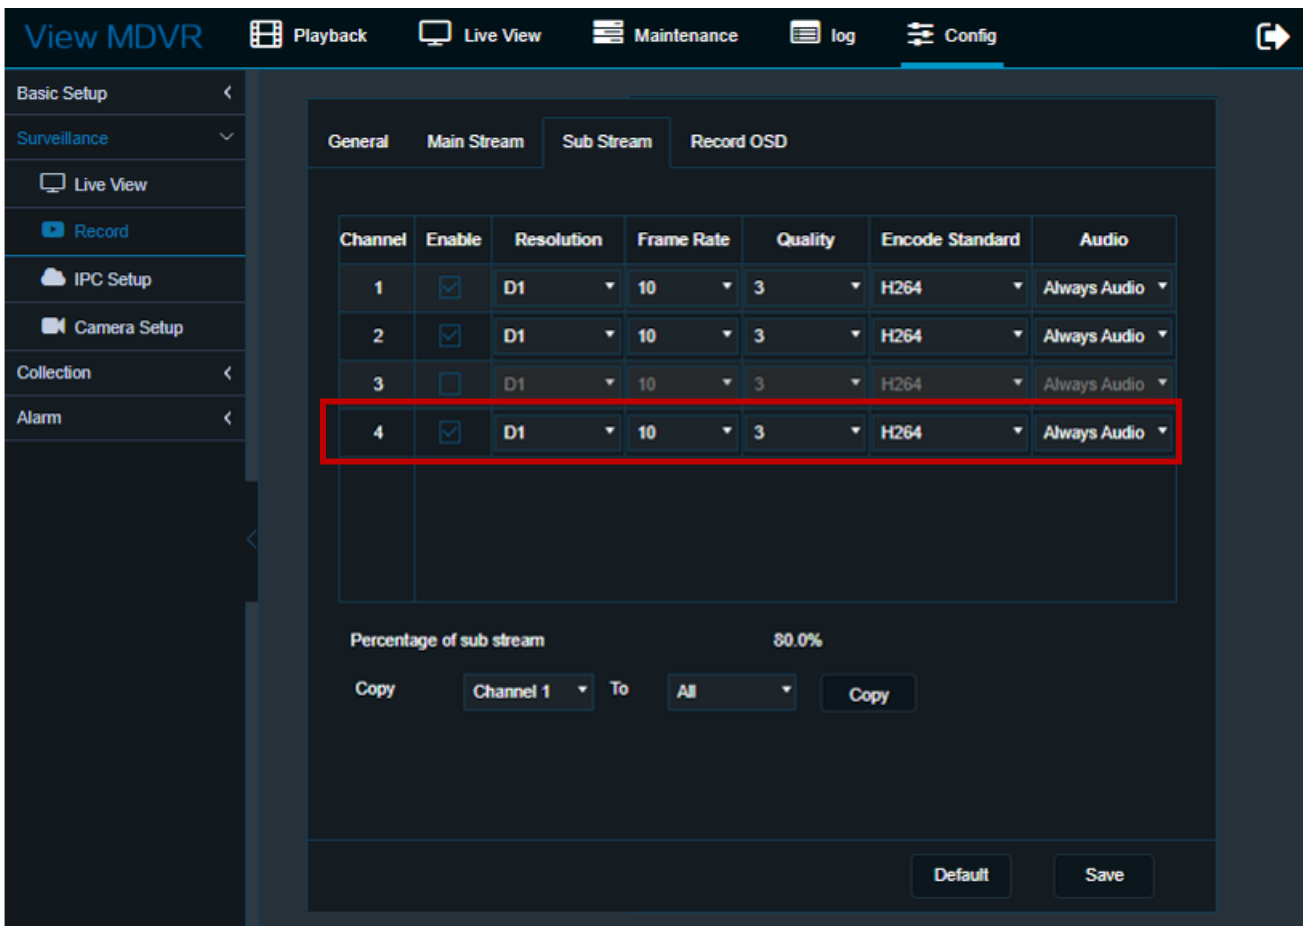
View MDVR Playback Live View Maintenance log Config

Basic Setup
Surveillance
Live View
Record
IPC Setup
Camera Setup
Collection
Alarm

General Main Stream Sub Stream Record OSD

| Channel | Enable | Resolution | Frame Rate | Quality | Encode Standard | Audio |
|---|---|---|---|---|---|---|
| 1 | | D1 | 10 | 3 | H264 | Always Audio |
| 2 | | D1 | 10 | 3 | H264 | Always Audio |
| 3 | | D1 | 10 | 3 | H264 | Always Audio |
| 4 | | D1 | 10 | 3 | H264 | Always Audio |

Percentage of sub stream 80.0%

Copy Channel 1 To All Copy

Default Save